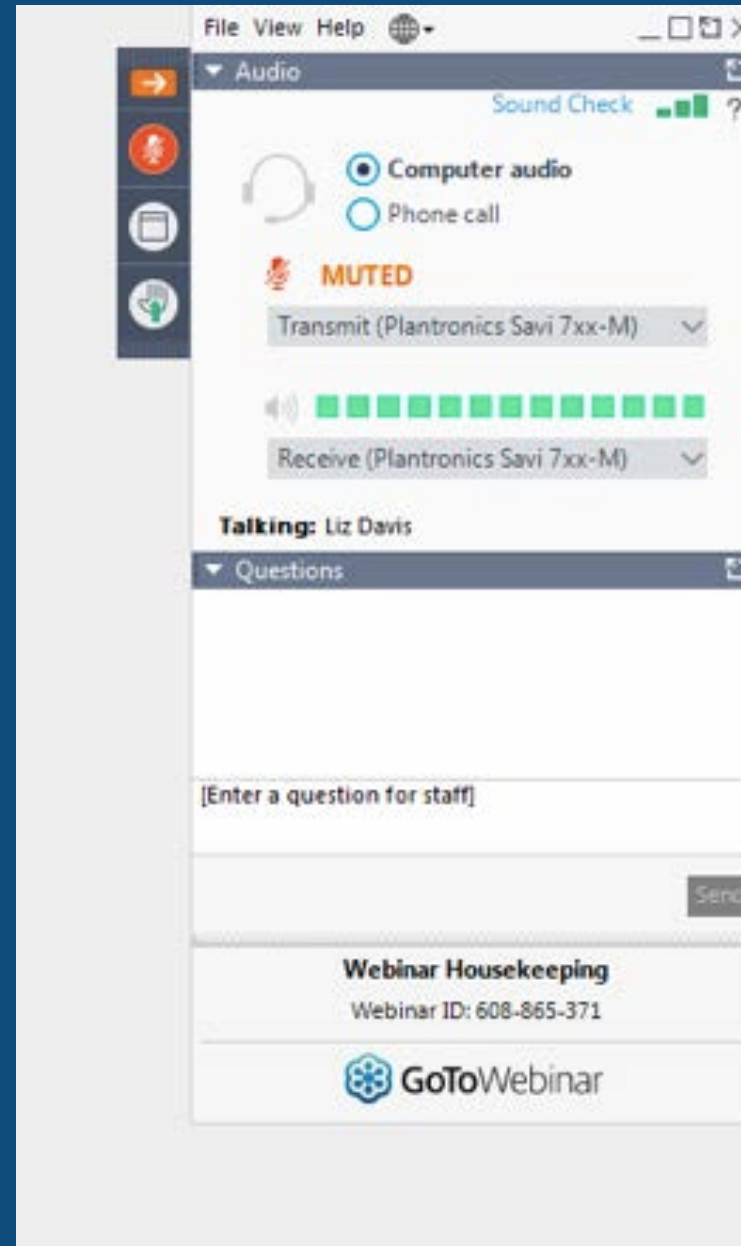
File View Help

Audio

Sound Check ?

Computer audio

Phone call

MUTED

Transmit (Plantronics Savi 7xx-M)

Receive (Plantronics Savi 7xx-M)

Talking: Liz Davis

Questions

[Enter a question for staff]

Send

Webinar Housekeeping

Webinar ID: 608-865-371

GoToWebinar